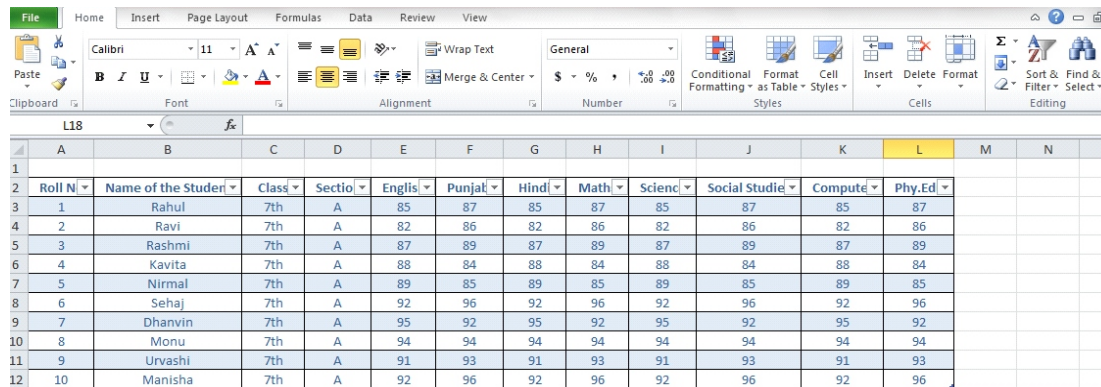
File Home Insert Page Layout Formulas Data Review View

Paste Clipboard
Calibri 11
B I U
Font
Wrap Text
Merge & Center
Alignment
General
$ % ,
Number
Conditional Formatting
Format as Table
Cell Styles
Styles
Insert Delete Format
Cells
Sort & Filter
Find & Select
Editing

L18 $f_x$

| | A | B | C | D | E | F | G | H | I | J | K | L | M | N |
|---|---|---|---|---|---|---|---|---|---|---|---|---|---|---|
| 1 | | | | | | | | | | | | | | |
| 2 | Roll N | Name of the Studen | Class | Sectio | Englis | Punjak | Hind | Math | Scienc | Social Studie | Compute | Phy.Ed | | |
| 3 | 1 | Rahul | 7th | A | 85 | 87 | 85 | 87 | 85 | 87 | 85 | 87 | | |
| 4 | 2 | Ravi | 7th | A | 82 | 86 | 82 | 86 | 82 | 86 | 82 | 86 | | |
| 5 | 3 | Rashmi | 7th | A | 87 | 89 | 87 | 89 | 87 | 89 | 87 | 89 | | |
| 6 | 4 | Kavita | 7th | A | 88 | 84 | 88 | 84 | 88 | 84 | 88 | 84 | | |
| 7 | 5 | Nirmal | 7th | A | 89 | 85 | 89 | 85 | 89 | 85 | 89 | 85 | | |
| 8 | 6 | Sehaj | 7th | A | 92 | 96 | 92 | 96 | 92 | 96 | 92 | 96 | | |
| 9 | 7 | Dhanvin | 7th | A | 95 | 92 | 95 | 92 | 95 | 92 | 95 | 92 | | |
| 10 | 8 | Monu | 7th | A | 94 | 94 | 94 | 94 | 94 | 94 | 94 | 94 | | |
| 11 | 9 | Urvashi | 7th | A | 91 | 93 | 91 | 93 | 91 | 93 | 91 | 93 | | |
| 12 | 10 | Manisha | 7th | A | 92 | 96 | 92 | 96 | 92 | 96 | 92 | 96 | | |